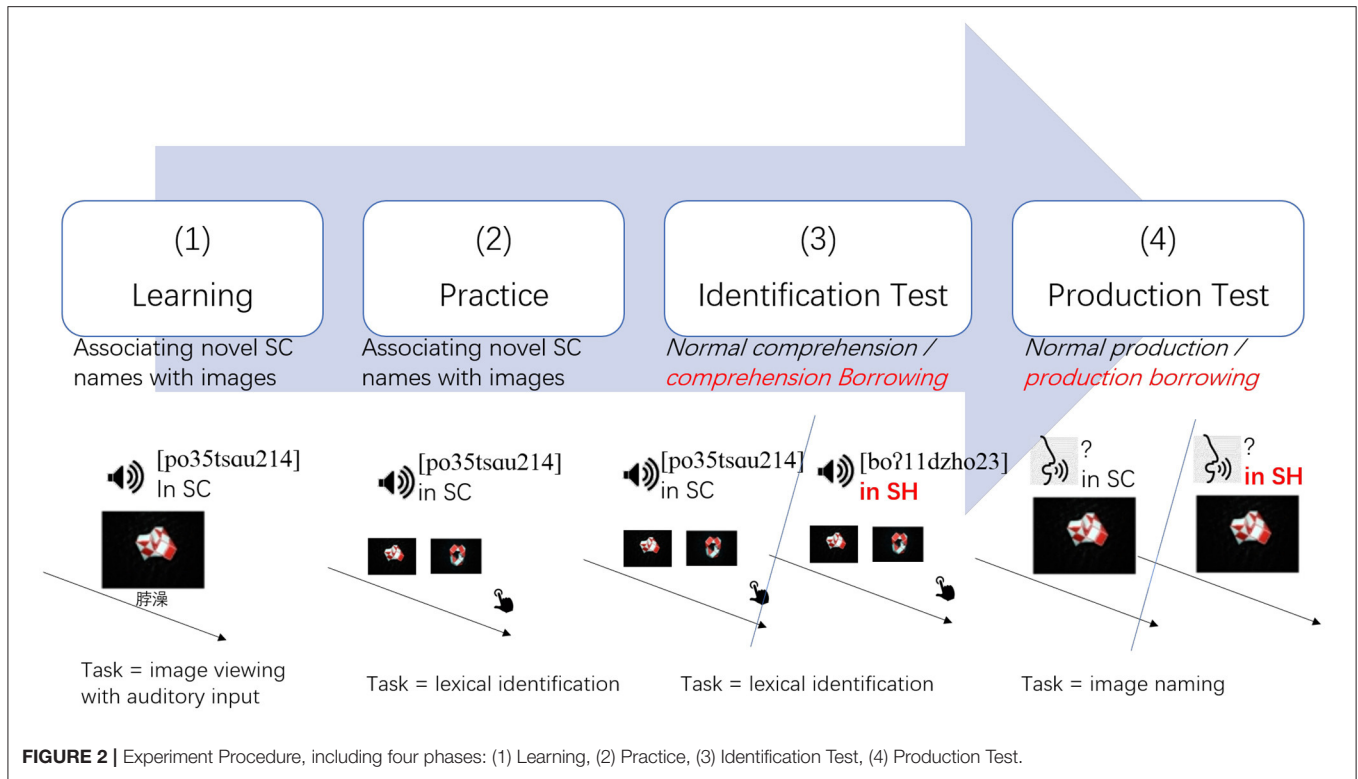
(1)
Learning

(2)
Practice

(3)
Identification Test

(4)
Production Test

Associating novel SC names with images

Associating novel SC names with images

Normal comprehension / comprehension Borrowing

Normal production / production borrowing

[po35tsɑu214]
In SC

脖澡

[po35tsɑu214]
in SC

[po35tsɑu214]
in SC

[boʔ11dzho23]
in SH

?
in SC

?
in SH

Task = image viewing with auditory input

Task = lexical identification

Task = lexical identification

Task = image naming

**FIGURE 2 |** Experiment Procedure, including four phases: (1) Learning, (2) Practice, (3) Identification Test, (4) Production Test.